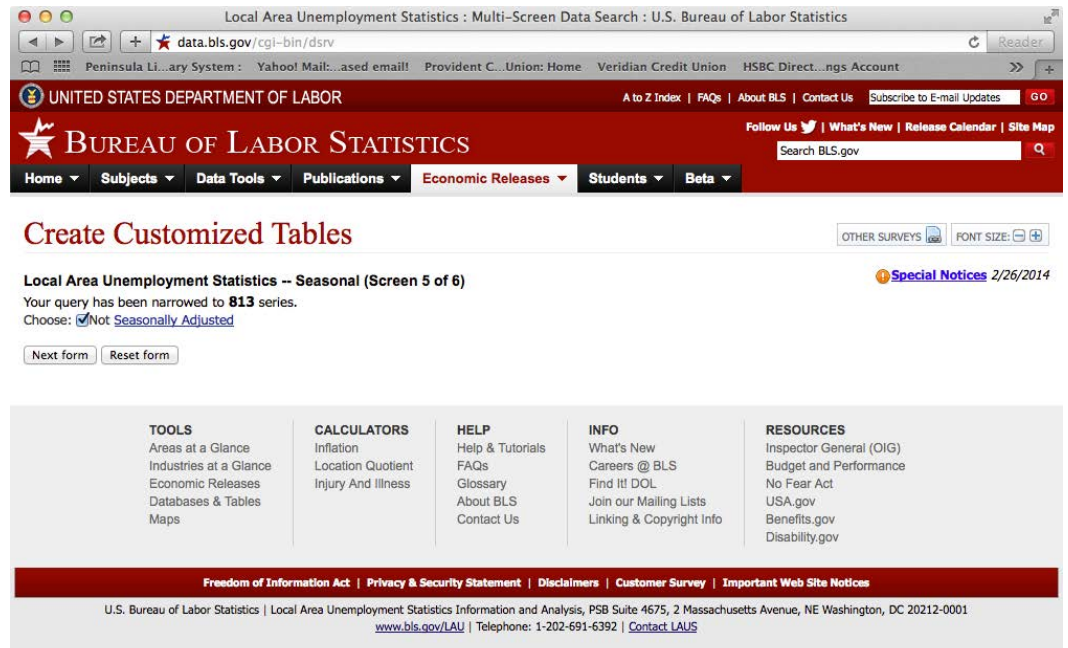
Local Area Unemployment Statistics : Multi-Screen Data Search : U.S. Bureau of Labor Statistics

data.bls.gov/cgi-bin/dsrv

Reader

Peninsula Li...ary System : Yahoo! Mail:...ased email! Provident C...Union: Home Veridian Credit Union HSBC Direct...ngs Account

UNITED STATES DEPARTMENT OF LABOR

A to Z Index | FAQs | About BLS | Contact Us Subscribe to E-mail Updates GO

BUREAU OF LABOR STATISTICS

Follow Us | What's New | Release Calendar | Site Map

Search BLS.gov

Home Subjects Data Tools Publications Economic Releases Students Beta

Create Customized Tables

OTHER SURVEYS FONT SIZE:

Local Area Unemployment Statistics -- Seasonal (Screen 5 of 6)

Special Notices 2/26/2014

Your query has been narrowed to 813 series.

Choose: Not Seasonally Adjusted

Next form Reset form

TOOLS
Areas at a Glance
Industries at a Glance
Economic Releases
Databases & Tables
Maps

CALCULATORS
Inflation
Location Quotient
Injury And Illness

HELP
Help & Tutorials
FAQs
Glossary
About BLS
Contact Us

INFO
What's New
Careers @ BLS
Find It! DOL
Join our Mailing Lists
Linking & Copyright Info

RESOURCES
Inspector General (OIG)
Budget and Performance
No Fear Act
USA.gov
Benefits.gov
Disability.gov

Freedom of Information Act | Privacy & Security Statement | Disclaimers | Customer Survey | Important Web Site Notices

U.S. Bureau of Labor Statistics | Local Area Unemployment Statistics Information and Analysis, PSB Suite 4675, 2 Massachusetts Avenue, NE Washington, DC 20212-0001
www.bls.gov/LAU | Telephone: 1-202-691-6392 | Contact LAUS